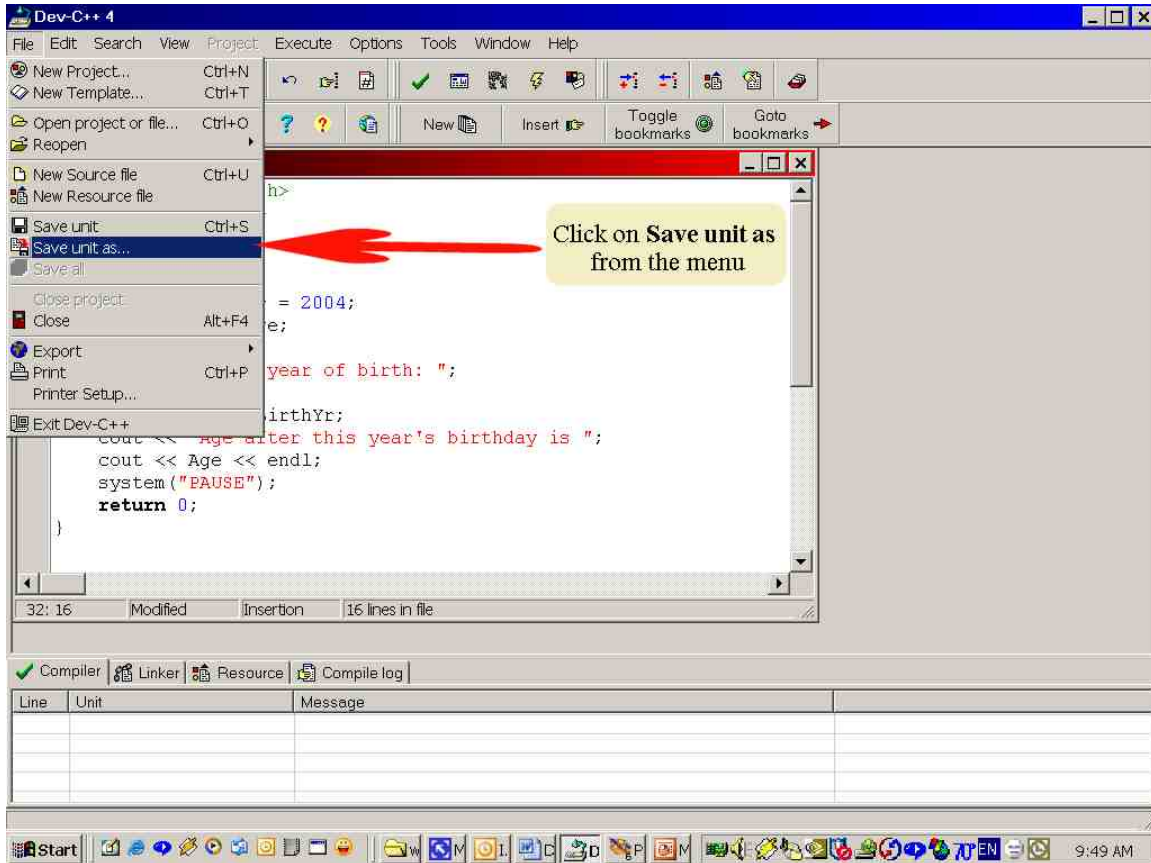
Dev-C++ 4

File Edit Search View Project Execute Options Tools Window Help

New Project... Ctrl+N
New Template... Ctrl+T
Open project or file... Ctrl+O
Reopen
New Source file Ctrl+U
New Resource file
Save unit Ctrl+S
Save unit as...
Save all
Close project
Close Alt+F4
Export
Print Ctrl+P
Printer Setup...
Exit Dev-C++

New Insert Toggle bookmarks Goto bookmarks

Click on **Save unit as** from the menu

h>

= 2004;
e;

year of birth: ";

irthYr;
cout << "Age after this year's birthday is ";
cout << Age << endl;
system("PAUSE");
return 0;
}

32: 16 Modified Insertion 16 lines in file

Compiler Linker Resource Compile log

| Line | Unit | Message |
|---|---|---|
| | | |

Start W M I D D P M EN 9:49 AM